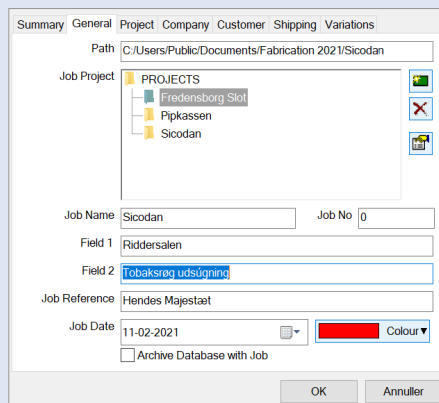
Summary General Project Company Customer Shipping Variations

Path C:/Users/Public/Documents/Fabrication 2021/Sicodan

Job Project
PROJECTS
Fredensborg Slot
Pipkassen
Sicodan

Job Name Sicodan
Job No 0
Field 1 Riddersalen
Field 2 Tobaksrøg udsúgning
Job Reference Hendes Majestæt
Job Date 11-02-2021
Colour
Archive Database with Job

OK
Annuller